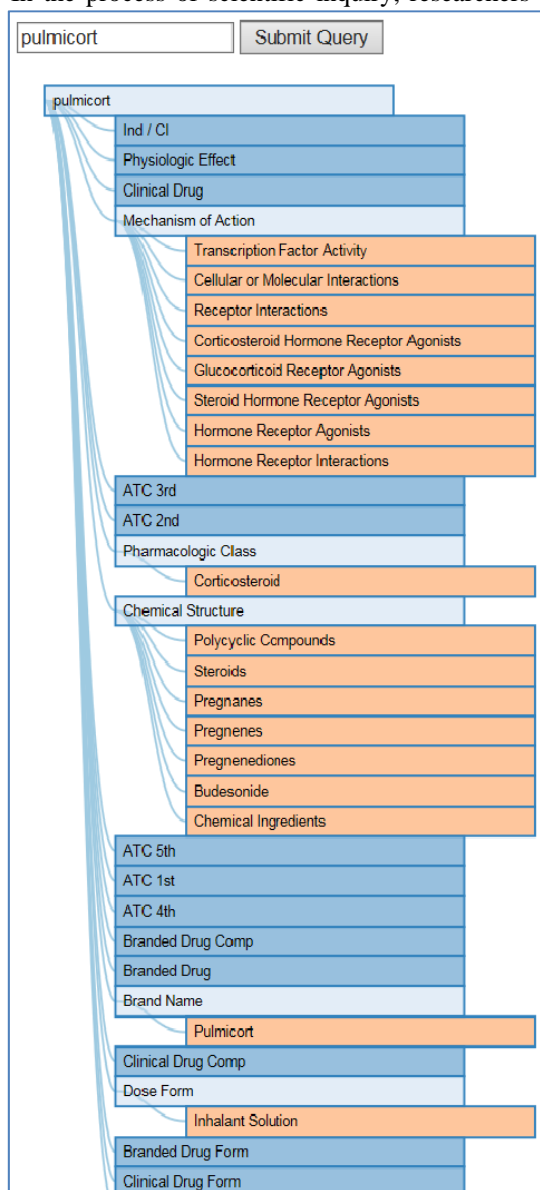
In the process of scientific inquiry, researchers

pulmicort

Submit Query

pulmicort
Ind / CI
Physiologic Effect
Clinical Drug
Mechanism of Action
Transcription Factor Activity
Cellular or Molecular Interactions
Receptor Interactions
Corticosteroid Hormone Receptor Agonists
Glucocorticoid Receptor Agonists
Steroid Hormone Receptor Agonists
Hormone Receptor Agonists
Hormone Receptor Interactions
ATC 3rd
ATC 2nd
Pharmacologic Class
Corticosteroid
Chemical Structure
Polycyclic Compounds
Steroids
Pregnanes
Pregnenes
Pregnenediones
Budesonide
Chemical Ingredients
ATC 5th
ATC 1st
ATC 4th
Branded Drug Comp
Branded Drug
Brand Name
Pulmicort
Clinical Drug Comp
Dose Form
Inhalant Solution
Branded Drug Form
Clinical Drug Form